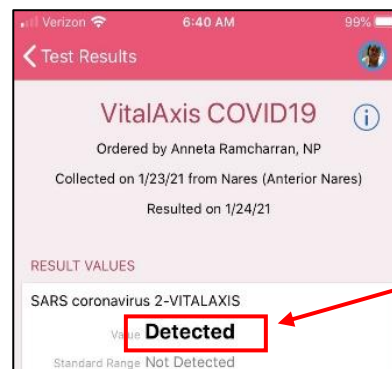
Verizon 6:40 AM 99%

Test Results

VitalAxis COVID19

Ordered by Anneta Ramcharran, NP

Collected on 1/23/21 from Nares (Anterior Nares)

Resulted on 1/24/21

RESULT VALUES

SARS coronavirus 2-VITALAXIS

Value Detected

Standard Range Not Detected